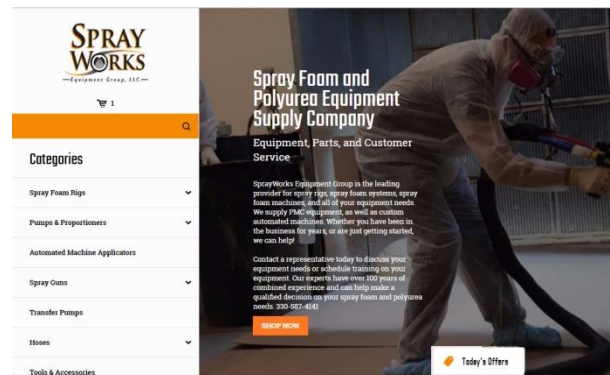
SPRAY WORKS
—Equipment Group, LLC—

1

Categories

Spray Foam Rigs

Pumps & Proportioners

Automated Machine Applicators

Spray Guns

Transfer Pumps

Hoses

Tools & Accessories

Spray Foam and Polyurea Equipment Supply Company

Equipment, Parts, and Customer Service

SprayWorks Equipment Group is the leading provider for spray rigs, spray foam systems, spray foam machines, and all of your equipment needs. We supply PMC equipment, as well as custom automated machines. Whether you have been in the business for years, or are just getting started, we can help!

Contact a representative today to discuss your equipment needs or schedule training on your equipment. Our experts have over 100 years of combined experience and can help make a qualified decision on your spray foam and polyurea needs. 330-587-4141

SHOP NOW

Today's Offers